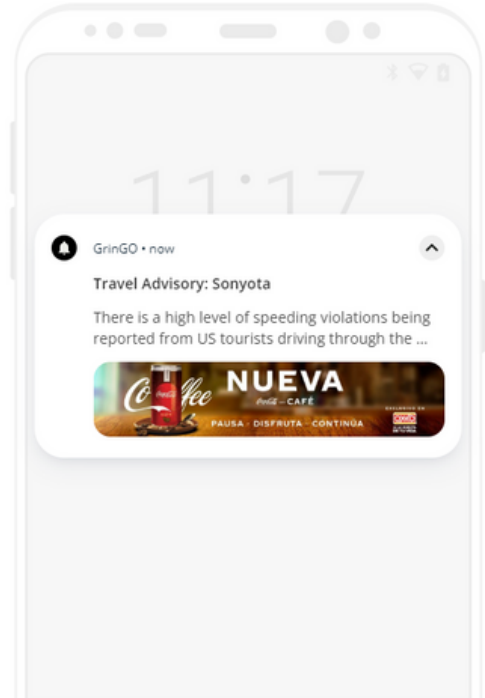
11:17

GrinGO • now

Travel Advisory: Sonyota

There is a high level of speeding violations being reported from US tourists driving through the ...

Coffee NUEVA
Coca-Cola CAFÉ
PAUSA · DISFRUTA · CONTINÚA
OXXO